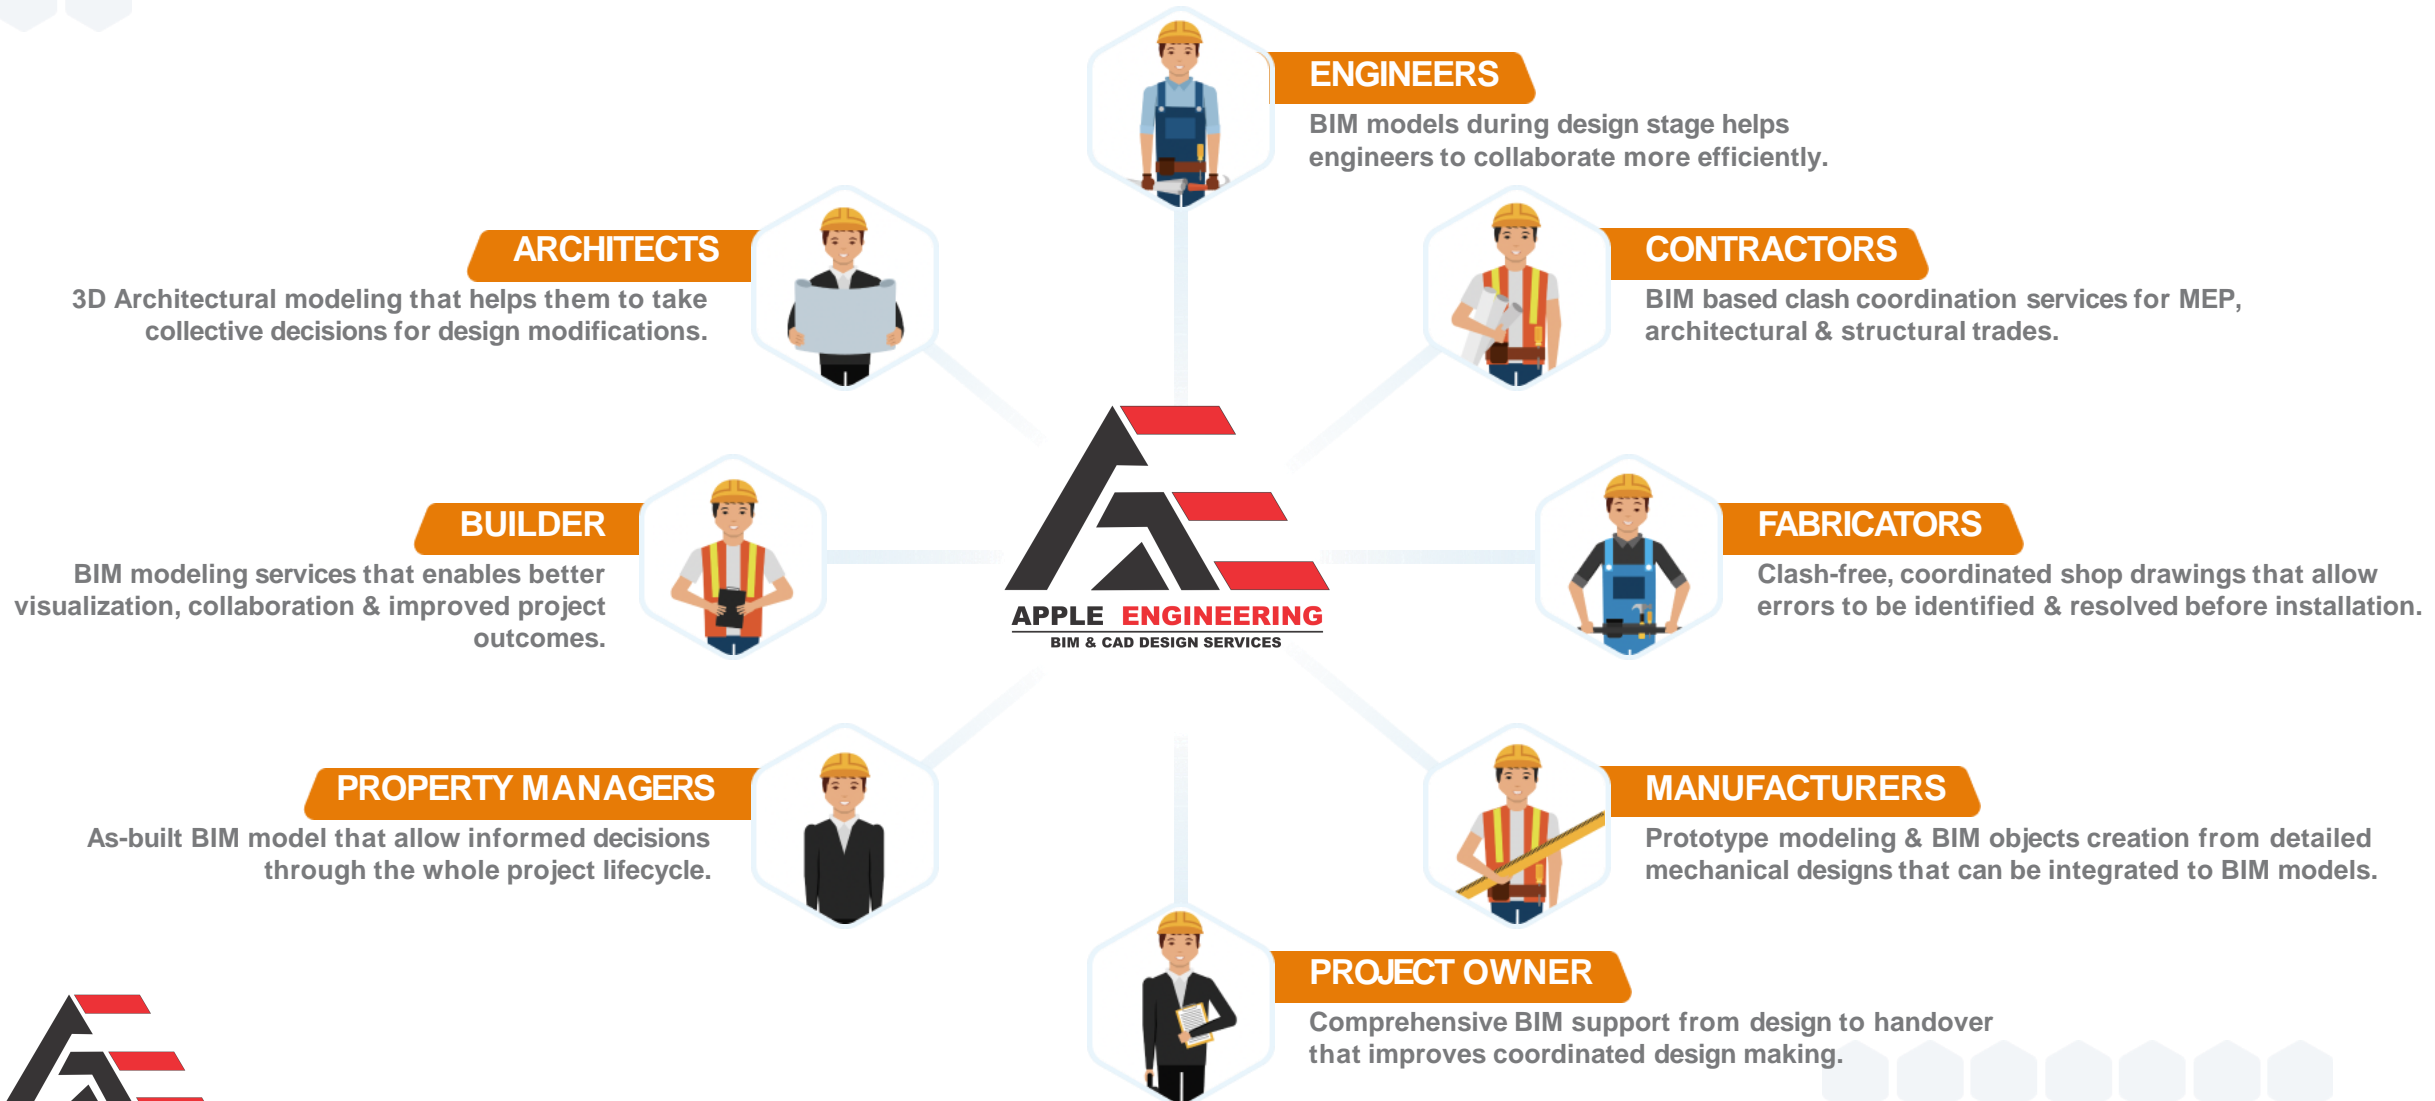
ENGINEERS
BIM models during design stage helps engineers to collaborate more efficiently.

ARCHITECTS
3D Architectural modeling that helps them to take collective decisions for design modifications.

CONTRACTORS
BIM based clash coordination services for MEP, architectural & structural trades.

BUILDER
BIM modeling services that enables better visualization, collaboration & improved project outcomes.

APPLE ENGINEERING
BIM & CAD DESIGN SERVICES

FABRICATORS
Clash-free, coordinated shop drawings that allow errors to be identified & resolved before installation.

PROPERTY MANAGERS
As-built BIM model that allow informed decisions through the whole project lifecycle.

MANUFACTURERS
Prototype modeling & BIM objects creation from detailed mechanical designs that can be integrated to BIM models.

PROJECT OWNER
Comprehensive BIM support from design to handover that improves coordinated design making.